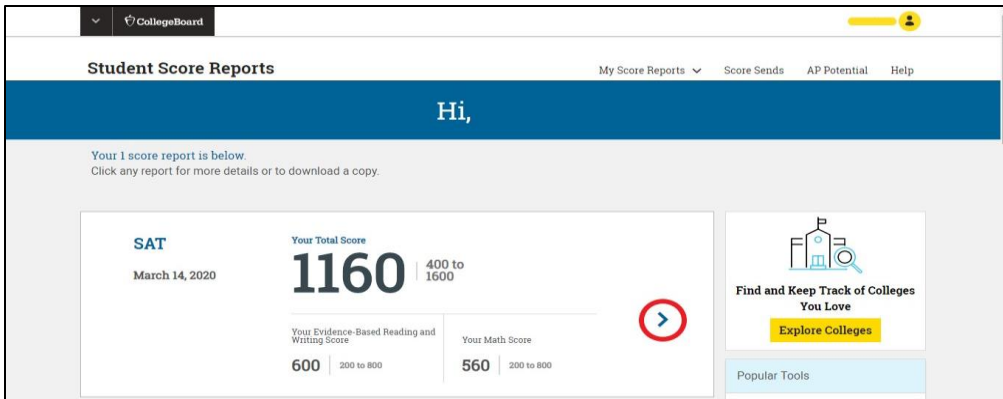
CollegeBoard

Student Score Reports

My Score Reports Score Sends AP Potential Help

Hi,

Your 1 score report is below.
Click any report for more details or to download a copy.

SAT

March 14, 2020

Your Total Score

1160

400 to 1600

Your Evidence-Based Reading and Writing Score

600 200 to 800

Your Math Score

560 200 to 800

Find and Keep Track of Colleges You Love

Explore Colleges

Popular Tools